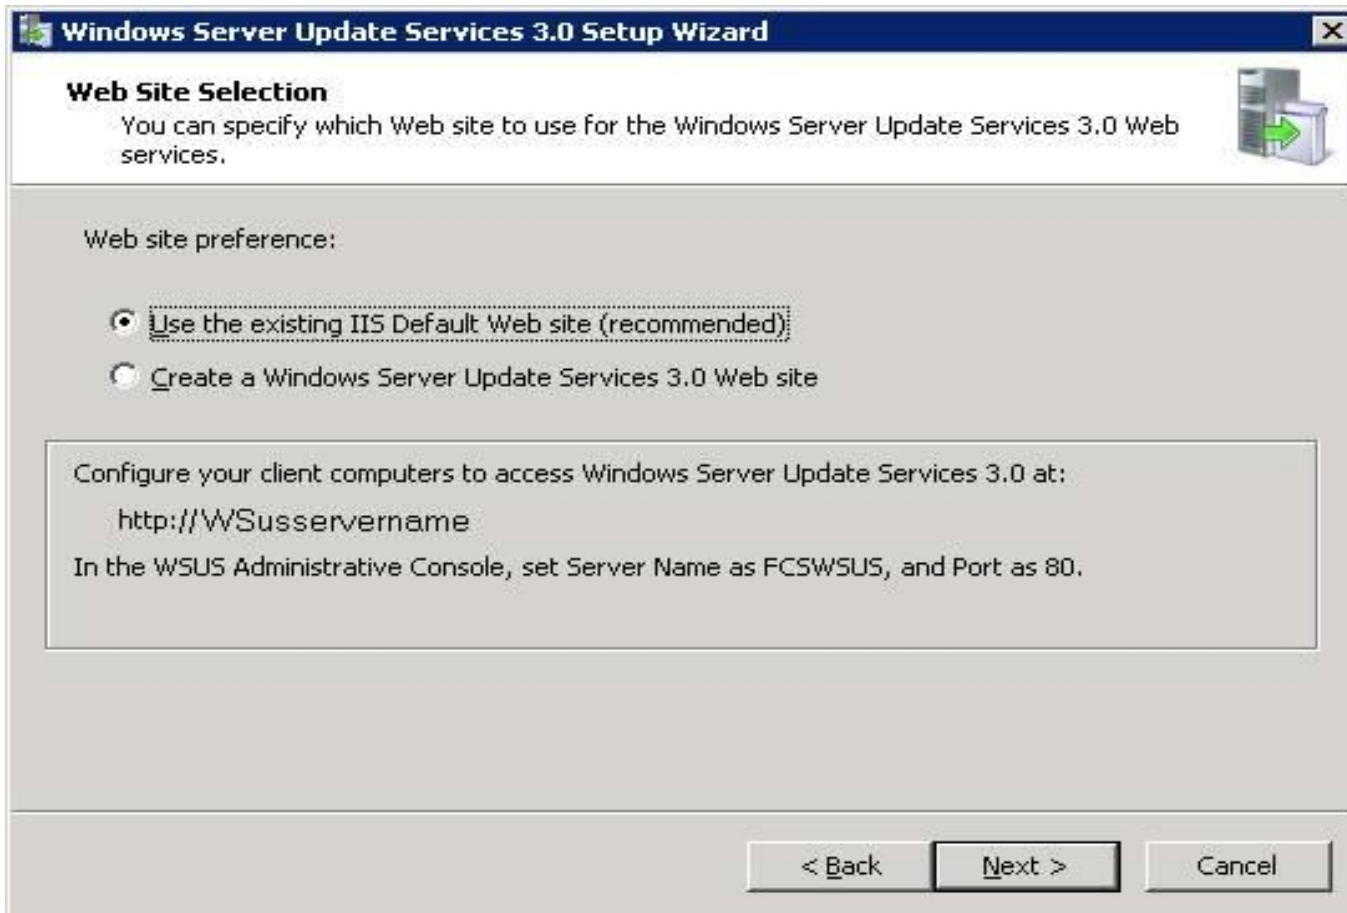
Windows Server Update Services 3.0 Setup Wizard

Web Site Selection

You can specify which Web site to use for the Windows Server Update Services 3.0 Web services.

Web site preference:

Use the existing IIS Default Web site (recommended)

Create a Windows Server Update Services 3.0 Web site

Configure your client computers to access Windows Server Update Services 3.0 at:

http://WSusservername

In the WSUS Administrative Console, set Server Name as FCSWSUS, and Port as 80.

< Back

Next >

Cancel